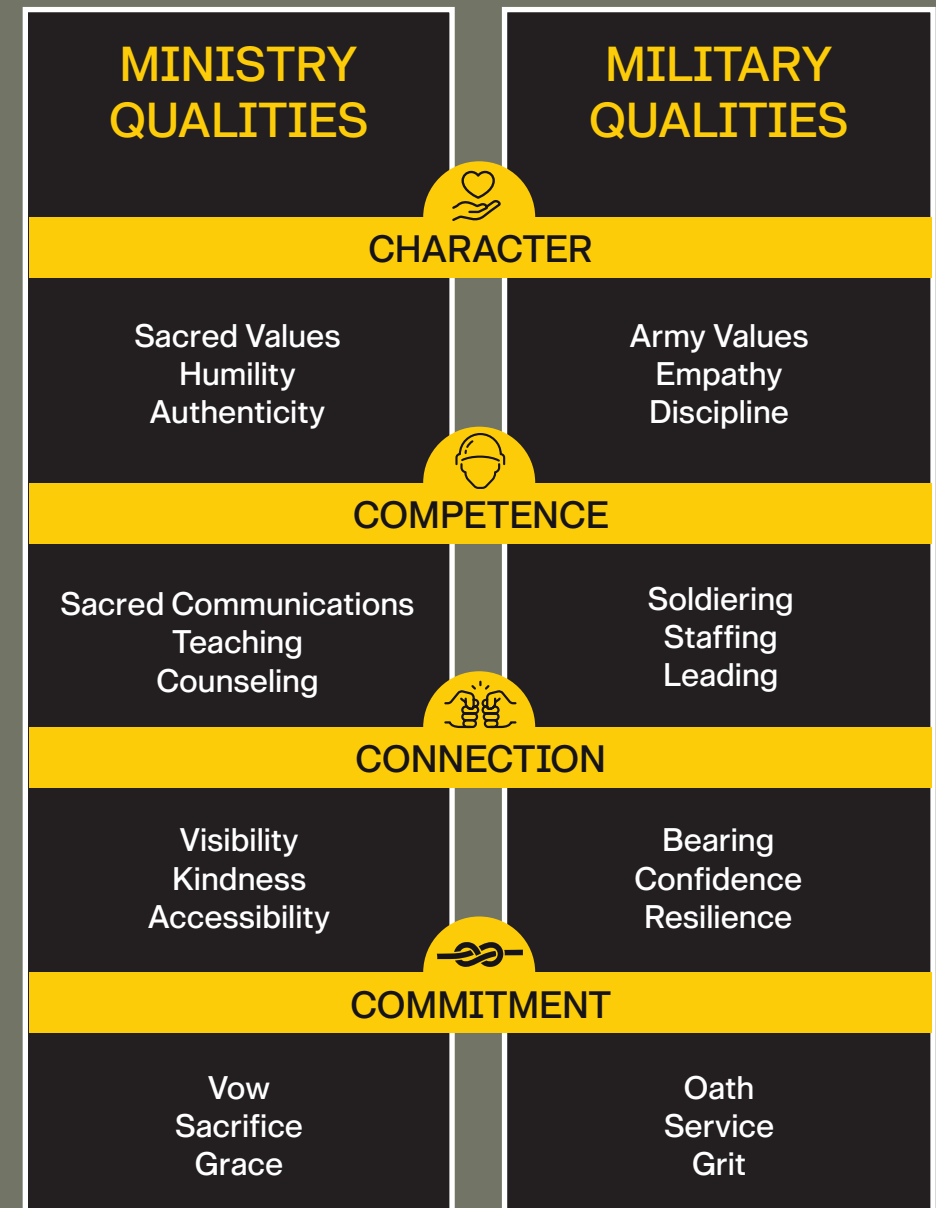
MINISTRY QUALITIES

MILITARY QUALITIES

CHARACTER

Sacred Values
Humility
Authenticity

Army Values
Empathy
Discipline

COMPETENCE

Sacred Communications
Teaching
Counseling

Soldiering
Staffing
Leading

CONNECTION

Visibility
Kindness
Accessibility

Bearing
Confidence
Resilience

COMMITMENT

Vow
Sacrifice
Grace

Oath
Service
Grit